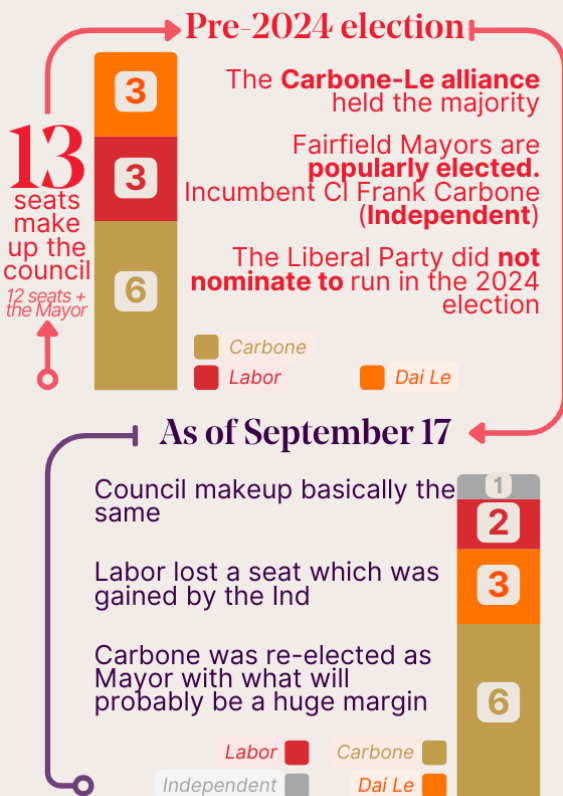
Pre-2024 election

13 seats make up the council
12 seats + the Mayor

3
3
6

The **Carbone-Le alliance** held the majority

Fairfield Mayors are **popularly elected.** Incumbent Cl Frank Carbone (**Independent**)

The Liberal Party did **not nominate to** run in the 2024 election

Carbone
Labor
Dai Le

As of September 17

Council makeup basically the same

Labor lost a seat which was gained by the Ind

Carbone was re-elected as Mayor with what will probably be a huge margin

1
2
3
6

Labor
Carbone
Independent
Dai Le